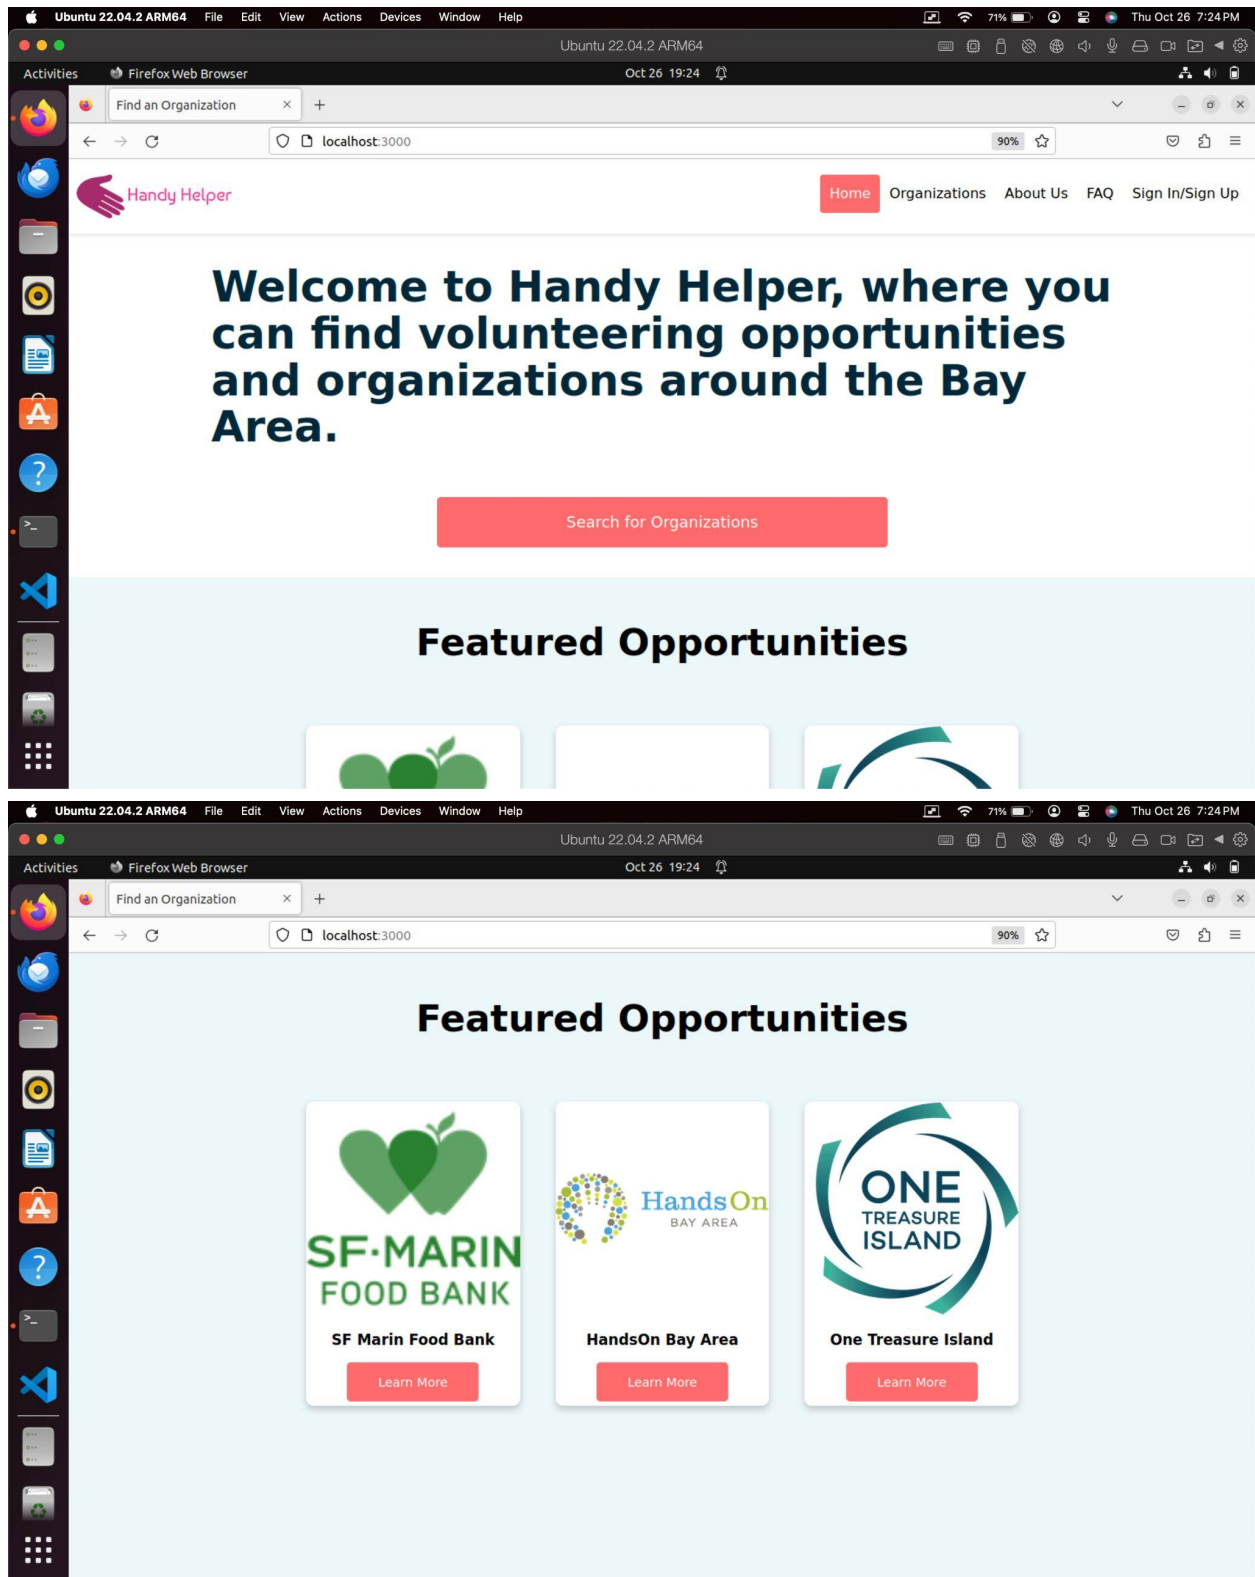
Ubuntu 22.04.2 ARM64 File Edit View Actions Devices Window Help
71% Thu Oct 26 7:24 PM
Ubuntu 22.04.2 ARM64
Activities Firefox Web Browser Oct 26 19:24
Find an Organization ×
localhost:3000 90%

Handy Helper
Home Organizations About Us FAQ Sign In/Sign Up

Welcome to Handy Helper, where you can find volunteering opportunities and organizations around the Bay Area.

Search for Organizations

Featured Opportunities

Ubuntu 22.04.2 ARM64 File Edit View Actions Devices Window Help
71% Thu Oct 26 7:24 PM
Ubuntu 22.04.2 ARM64
Activities Firefox Web Browser Oct 26 19:24
Find an Organization ×
localhost:3000 90%

Featured Opportunities

SF·MARIN FOOD BANK
SF Marin Food Bank
Learn More

HandsOn BAY AREA
HandsOn Bay Area
Learn More

ONE TREASURE ISLAND
One Treasure Island
Learn More